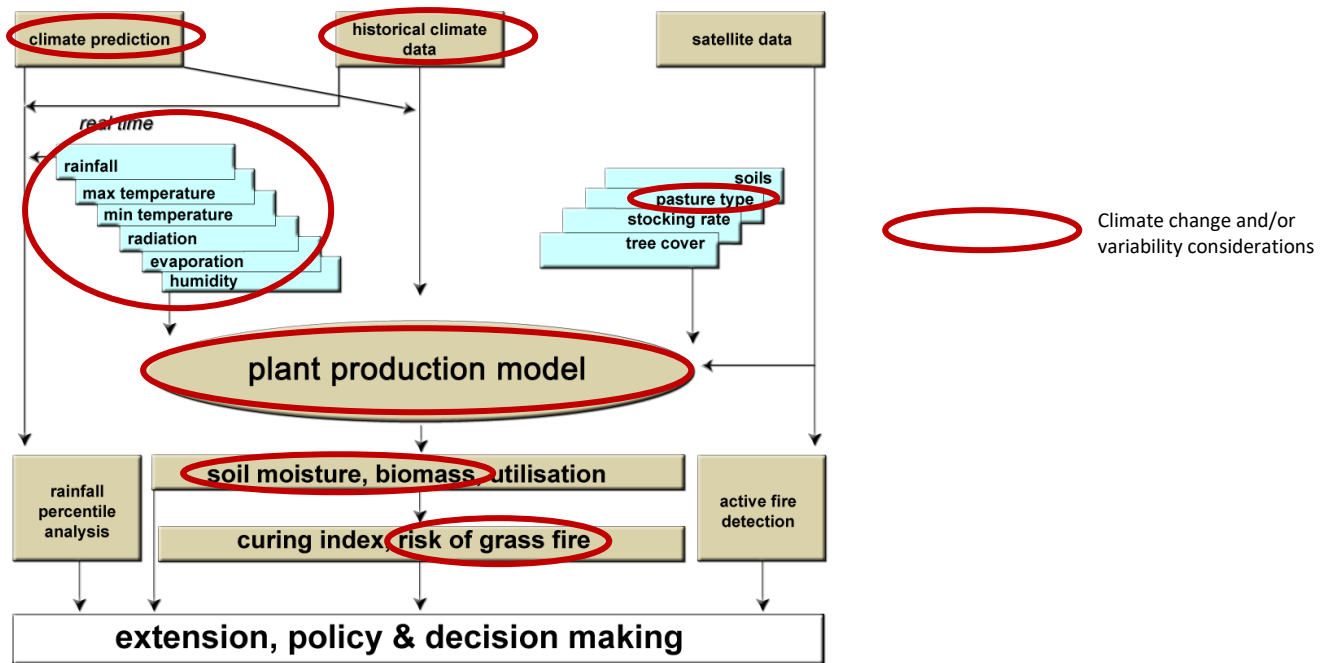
climate prediction

historical climate data

satellite data

real time

rainfall
max temperature
min temperature
radiation
evaporation
humidity

soils
pasture type
stocking rate
tree cover

Climate change and/or variability considerations

plant production model

rainfall percentile analysis

soil moisture, biomass, utilisation

curing index, risk of grass fire

active fire detection

extension, policy & decision making